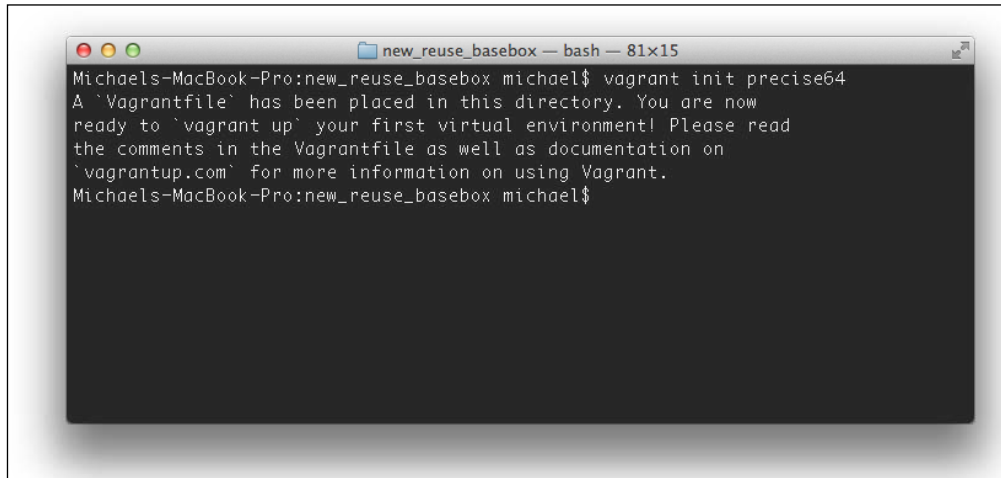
new_reuse_basebox — bash — 81×15

Michaels-MacBook-Pro:new_reuse_basebox michael$ vagrant init precise64
A `Vagrantfile` has been placed in this directory. You are now
ready to `vagrant up` your first virtual environment! Please read
the comments in the Vagrantfile as well as documentation on
`vagrantup.com` for more information on using Vagrant.
Michaels-MacBook-Pro:new_reuse_basebox michael$